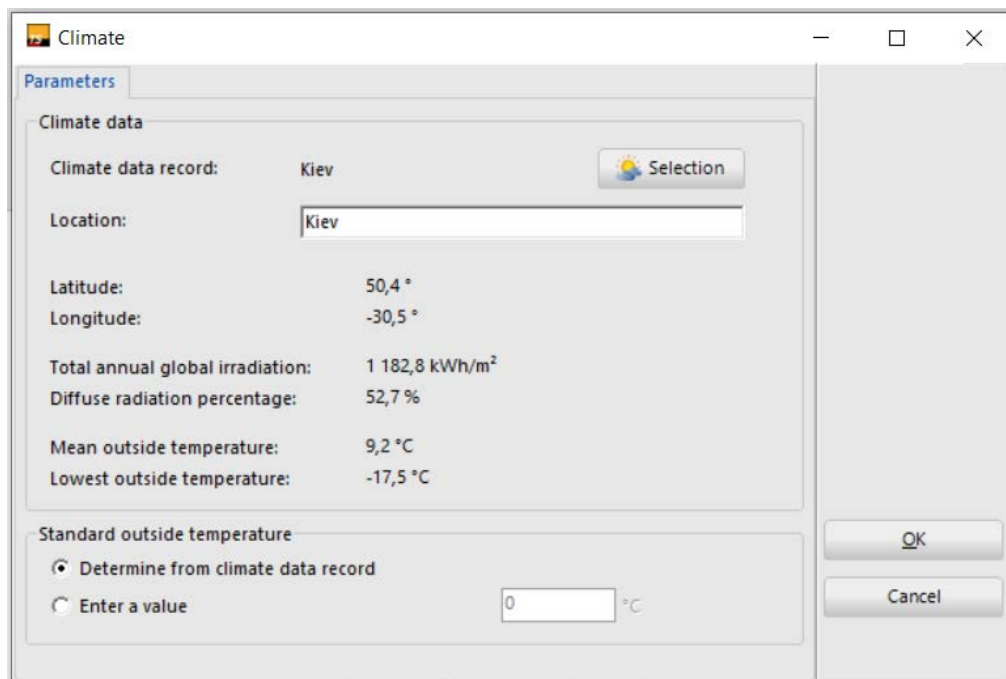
Climate

Parameters

Climate data

Climate data record: Kiev

Selection

Location: Kiev

Latitude: 50,4 °
Longitude: -30,5 °

Total annual global irradiation: 1 182,8 kWh/m$^2$
Diffuse radiation percentage: 52,7 %

Mean outside temperature: 9,2 °C
Lowest outside temperature: -17,5 °C

Standard outside temperature

Determine from climate data record
Enter a value 0 °C

OK

Cancel